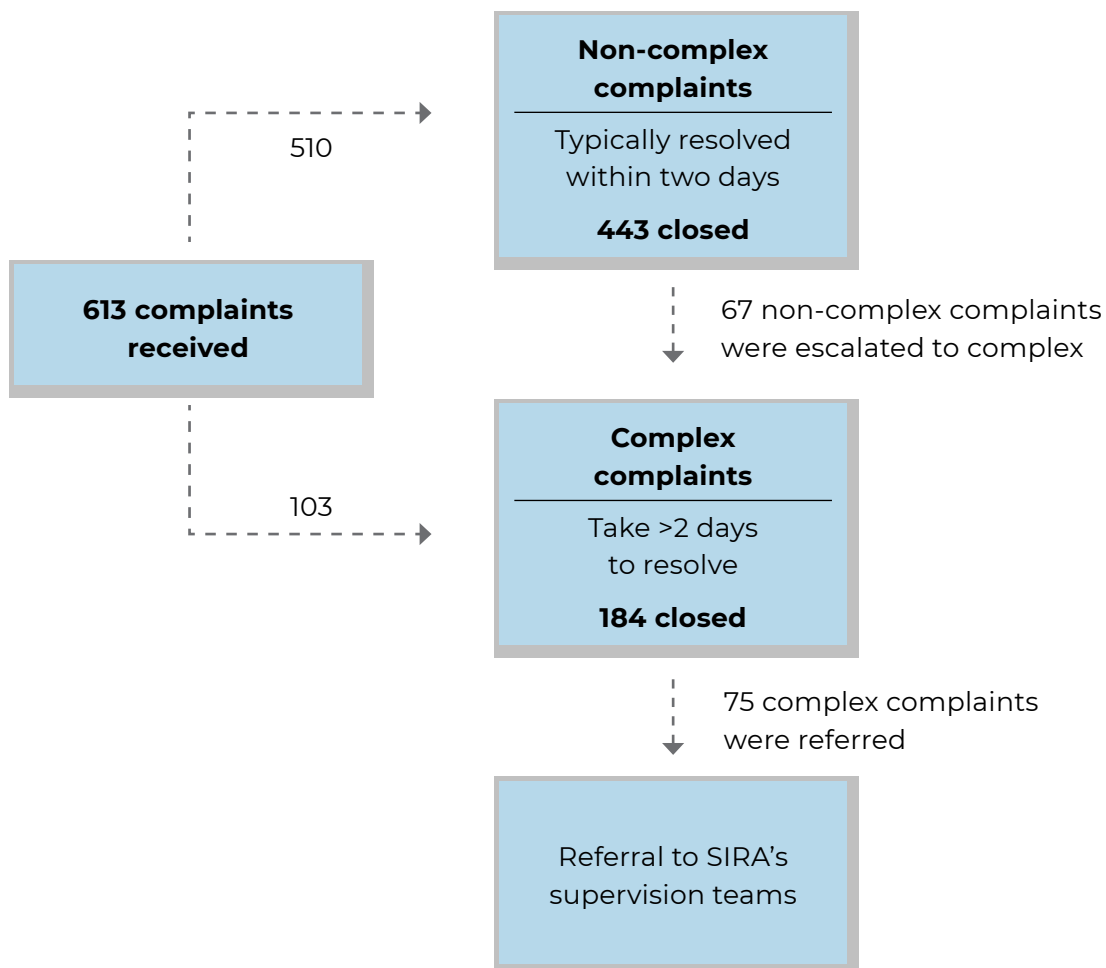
613 complaints received

510

Non-complex complaints

Typically resolved within two days

443 closed

67 non-complex complaints were escalated to complex

103

Complex complaints

Take >2 days to resolve

184 closed

75 complex complaints were referred

Referral to SIRA's supervision teams